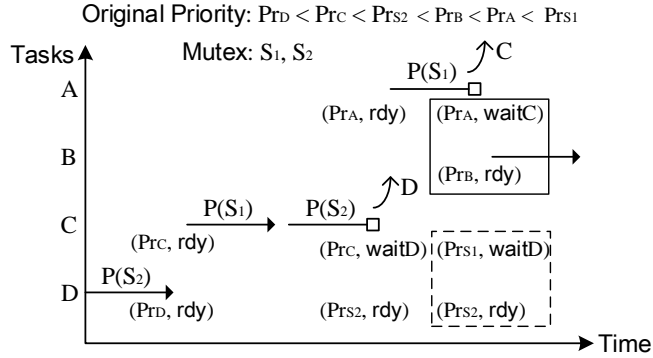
Original Priority: $Pr_D < Pr_C < Pr_{S2} < Pr_B < Pr_A < Pr_{S1}$

Tasks

Mutex: $S_1$, $S_2$

C

$P(S_1)$

A

($Pr_A$, rdy)

($Pr_A$, waitC)

B

D

($Pr_B$, rdy)

$P(S_1)$

$P(S_2)$

C

($Pr_C$, rdy)

($Pr_C$, waitD)

($Pr_{S1}$, waitD)

$P(S_2)$

D

($Pr_D$, rdy)

($Pr_{S2}$, rdy)

($Pr_{S2}$, rdy)

Time